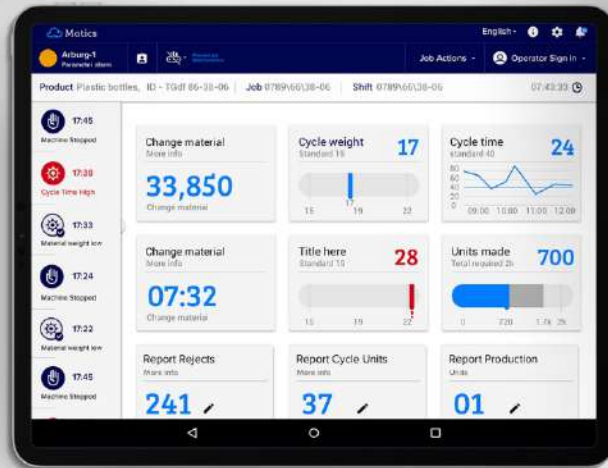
Motics

English

Arburg-1
Parameter alarm

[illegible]

Job Actions

Operator Sign in

Product Plastic bottles, ID - TGdf 86-38-06 | Job 0789\66\38-06 | Shift 0789\66\38-06

07:43:33

17:45
Machine Stopped

17:38
Cycle Time High

17:33
Material weight low

17:24
Machine Stopped

17:22
Material weight low

17:45
Machine Stopped

Change material
More info
33,850
Change material

Cycle weight
Standard 19
17
15 17 19 22

Cycle time
standard 40
24
60 50 40 20 0
09:00 10:00 11:00 12:00

Change material
More info
07:32
Change material

Title here
Standard 19
28
15 19 22

Units made
Total required 2k
700
0 720 1.7k 2k

Report Rejects
More info
241

Report Cycle Units
More info
37

Report Production
Units
01